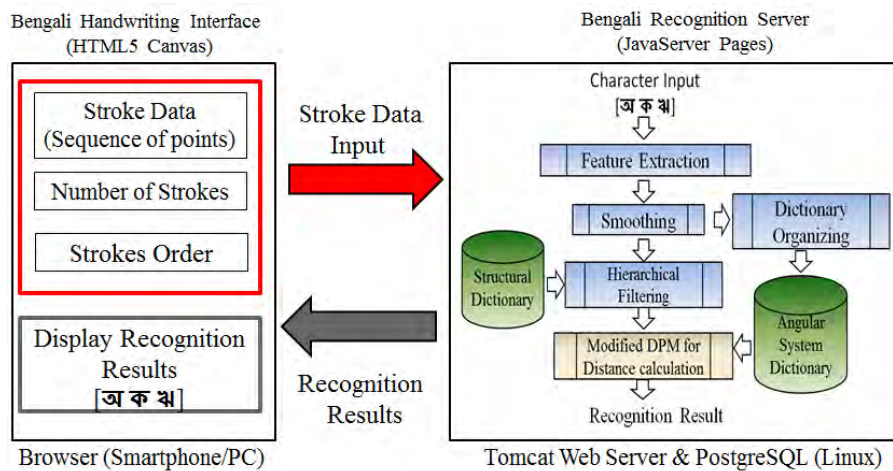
Bengali Handwriting Interface (HTML5 Canvas)

Stroke Data (Sequence of points)

Number of Strokes

Strokes Order

Display Recognition Results [অ ক ঋ]

Browser (Smartphone/PC)

Stroke Data Input

Recognition Results

Bengali Recognition Server (JavaServer Pages)

Character Input [অ ক ঋ]

Feature Extraction

Smoothing

Dictionary Organizing

Structural Dictionary

Hierarchical Filtering

Angular System Dictionary

Modified DPM for Distance calculation

Recognition Result

Tomcat Web Server & PostgreSQL (Linux)